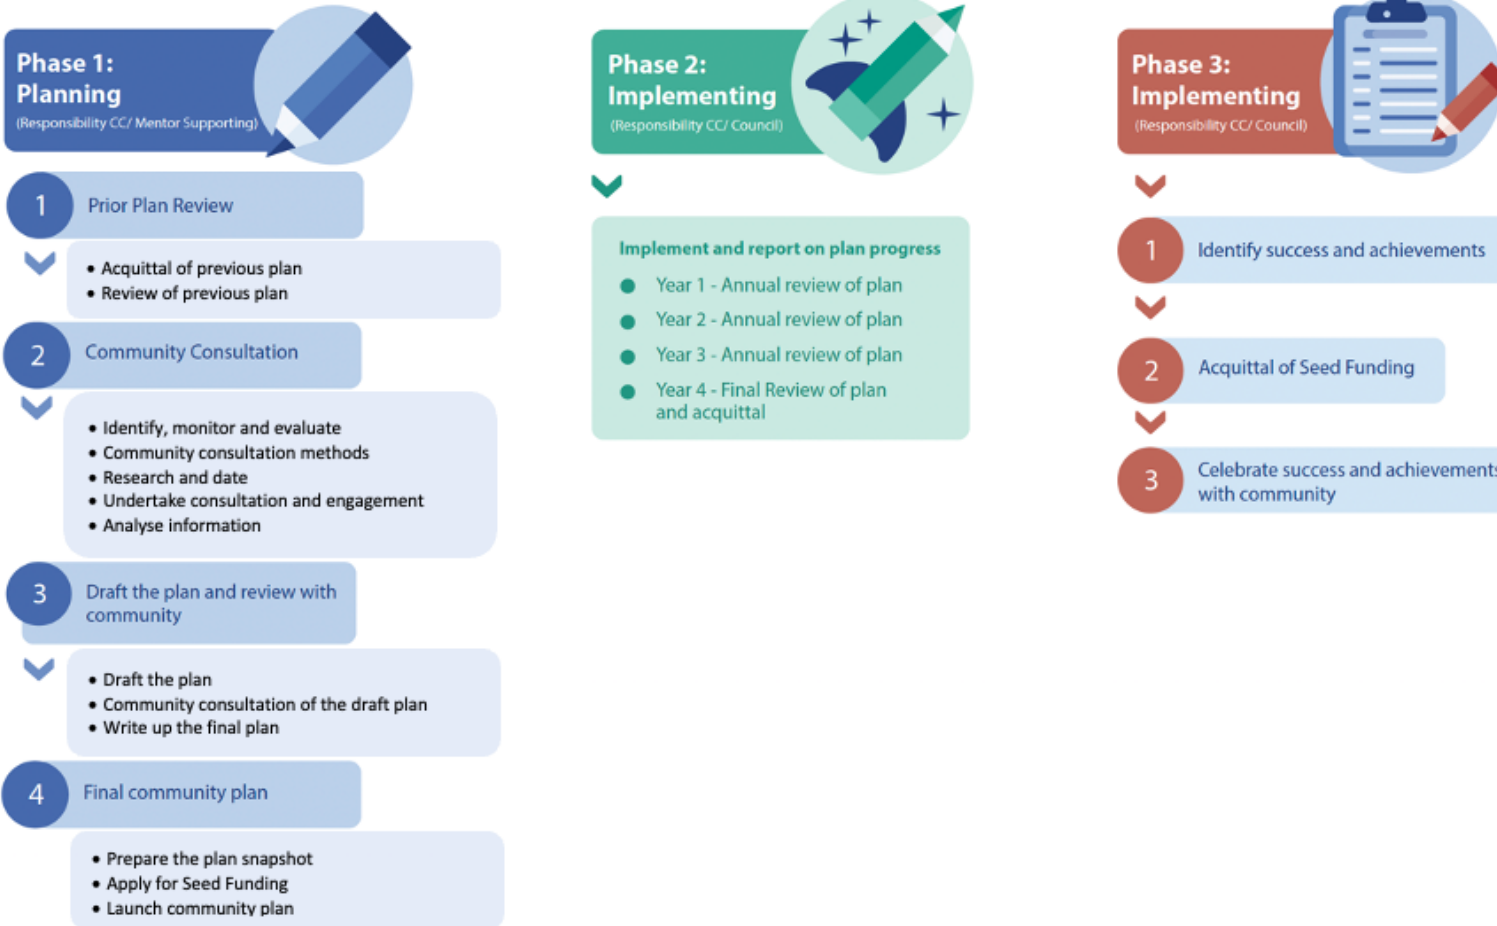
Phase 1:
Planning
(Responsibility CC/ Mentor Supporting)

1 Prior Plan Review

• Acquittal of previous plan
• Review of previous plan

2 Community Consultation

• Identify, monitor and evaluate
• Community consultation methods
• Research and date
• Undertake consultation and engagement
• Analyse information

3 Draft the plan and review with community

• Draft the plan
• Community consultation of the draft plan
• Write up the final plan

4 Final community plan

• Prepare the plan snapshot
• Apply for Seed Funding
• Launch community plan

Phase 2:
Implementing
(Responsibility CC/ Council)

Implement and report on plan progress
• Year 1 - Annual review of plan
• Year 2 - Annual review of plan
• Year 3 - Annual review of plan
• Year 4 - Final Review of plan and acquittal

Phase 3:
Implementing
(Responsibility CC/ Council)

1 Identify success and achievements

2 Acquittal of Seed Funding

3 Celebrate success and achievements with community